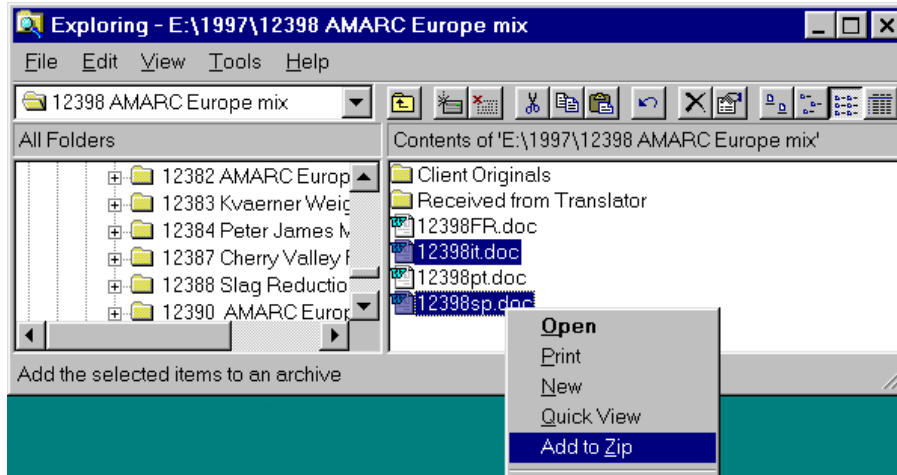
Exploring - E:\1997\12398 AMARC Europe mix

File Edit View Tools Help

12398 AMARC Europe mix

All Folders

Contents of 'E:\1997\12398 AMARC Europe mix'

12382 AMARC Europ
12383 Kvaerner Weig
12384 Peter James M
12387 Cherry Valley F
12388 Slag Reductio
12390 AMARC Europ

Client Originals
Received from Translator
12398FR.doc
12398it.doc
12398pt.doc
12398sp.doc

Open
Print
New
Quick View
Add to Zip

Add the selected items to an archive